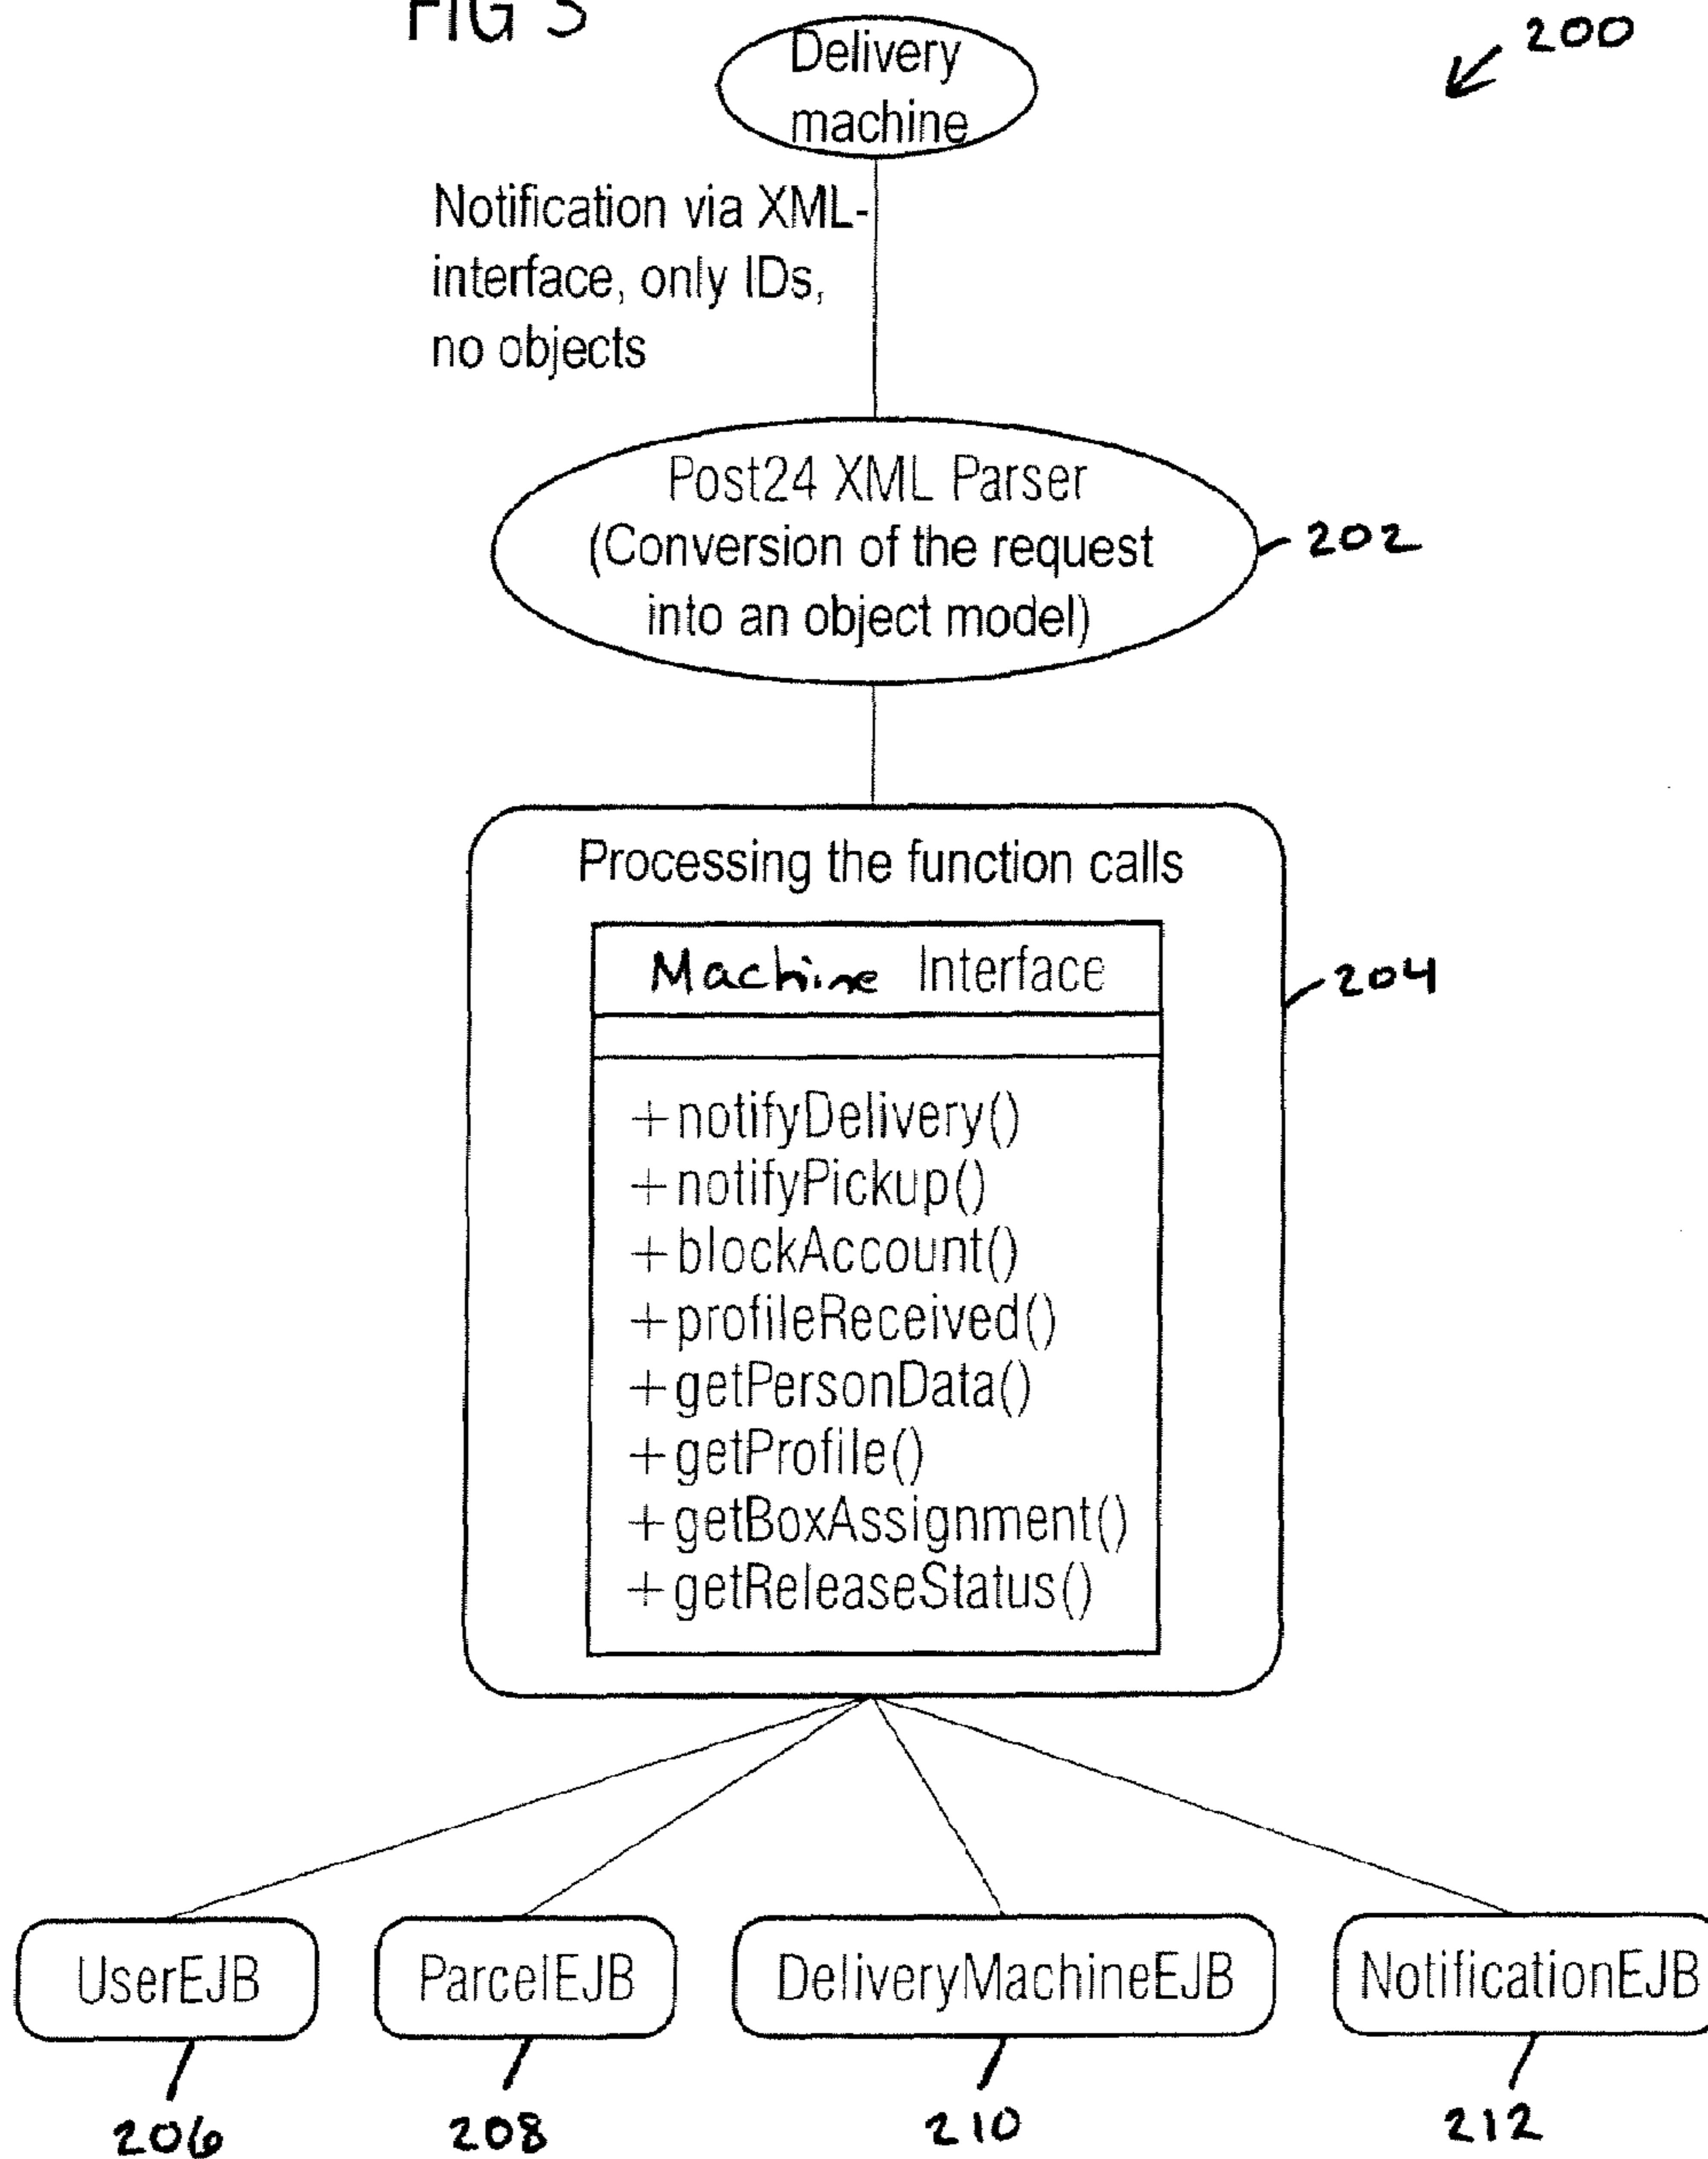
FIG 3

200

Delivery machine

Notification via XML-interface, only IDs, no objects

Post24 XML Parser
(Conversion of the request into an object model)

202

Processing the function calls

Machine Interface

+notifyDelivery()
+notifyPickup()
+blockAccount()
+profileReceived()
+getPersonData()
+getProfile()
+getBoxAssignment()
+getReleaseStatus()

204

UserEJB

ParcelEJB

DeliveryMachineEJB

NotificationEJB

206

208

210

212